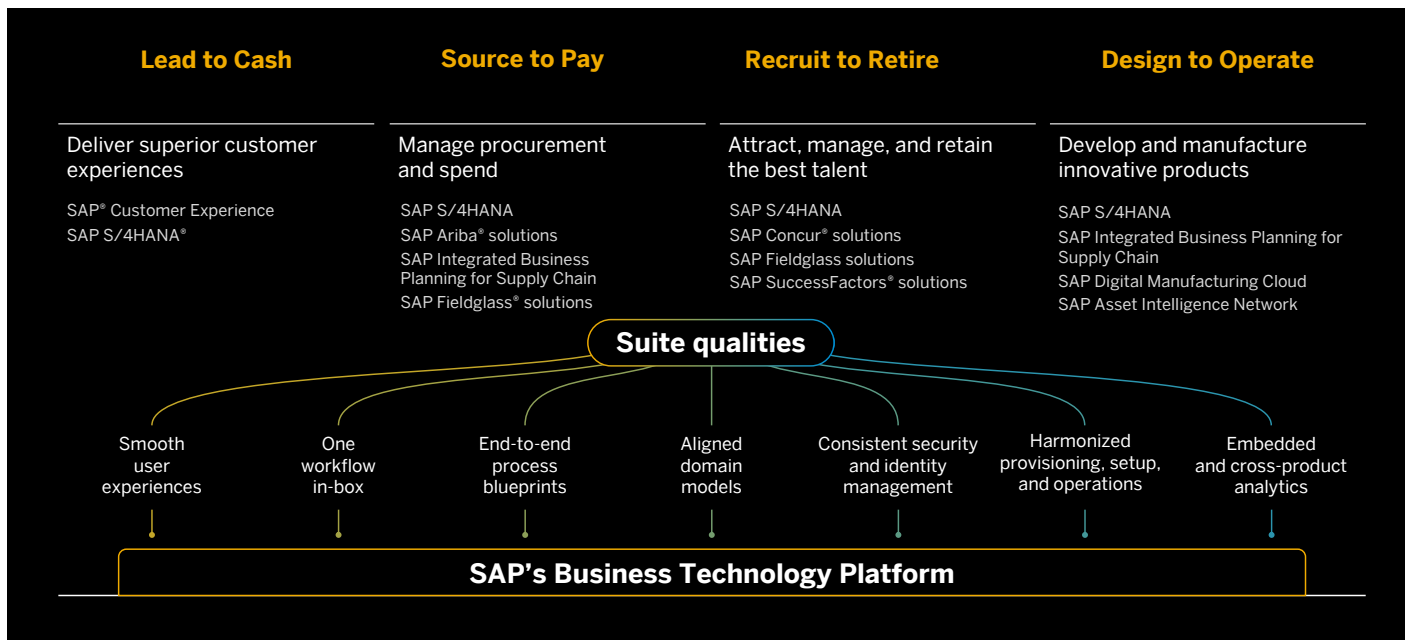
Lead to Cash

Deliver superior customer experiences

SAP® Customer Experience
SAP S/4HANA®

Source to Pay

Manage procurement and spend

SAP S/4HANA
SAP Ariba® solutions
SAP Integrated Business Planning for Supply Chain
SAP Fieldglass® solutions

Recruit to Retire

Attract, manage, and retain the best talent

SAP S/4HANA
SAP Concur® solutions
SAP Fieldglass solutions
SAP SuccessFactors® solutions

Design to Operate

Develop and manufacture innovative products

SAP S/4HANA
SAP Integrated Business Planning for Supply Chain
SAP Digital Manufacturing Cloud
SAP Asset Intelligence Network

Suite qualities

Smooth user experiences

One workflow in-box

End-to-end process blueprints

Aligned domain models

Consistent security and identity management

Harmonized provisioning, setup, and operations

Embedded and cross-product analytics

SAP’s Business Technology Platform